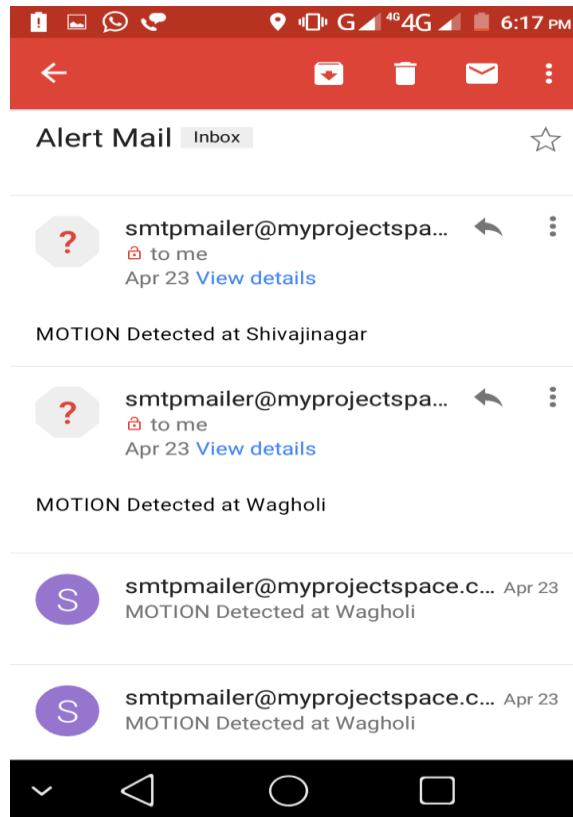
G 4G 4G 6:17 PM

Alert Mail Inbox

?
smtpmailer@myprojectspa...
to me
Apr 23 View details

MOTION Detected at Shivajinagar

?
smtpmailer@myprojectspa...
to me
Apr 23 View details

MOTION Detected at Wagholi

S
smtpmailer@myprojectspace.c... Apr 23
MOTION Detected at Wagholi

S
smtpmailer@myprojectspace.c... Apr 23
MOTION Detected at Wagholi